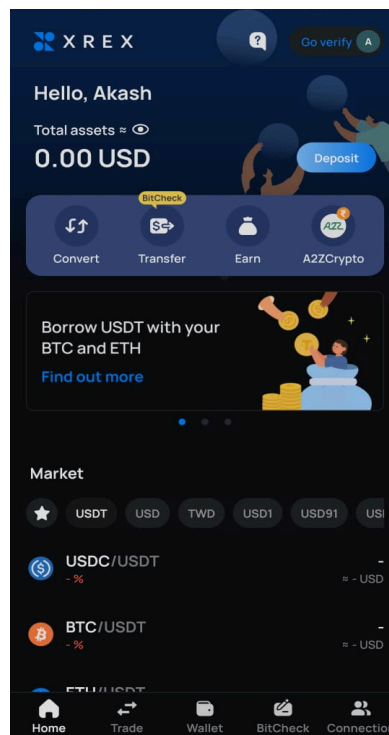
XREX

Go verify A

Hello, Akash

Total assets ≈

0.00 USD

Deposit

BitCheck

Convert

Transfer

Earn

A2ZCrypto

Borrow USDT with your BTC and ETH

Find out more

Market

USDT USD TWD USD1 USD91 US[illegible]

USDC/USDT
- %
-
≈ - USD

BTC/USDT
- %
-
≈ - USD

ETH/USDT

Home Trade Wallet BitCheck Connection